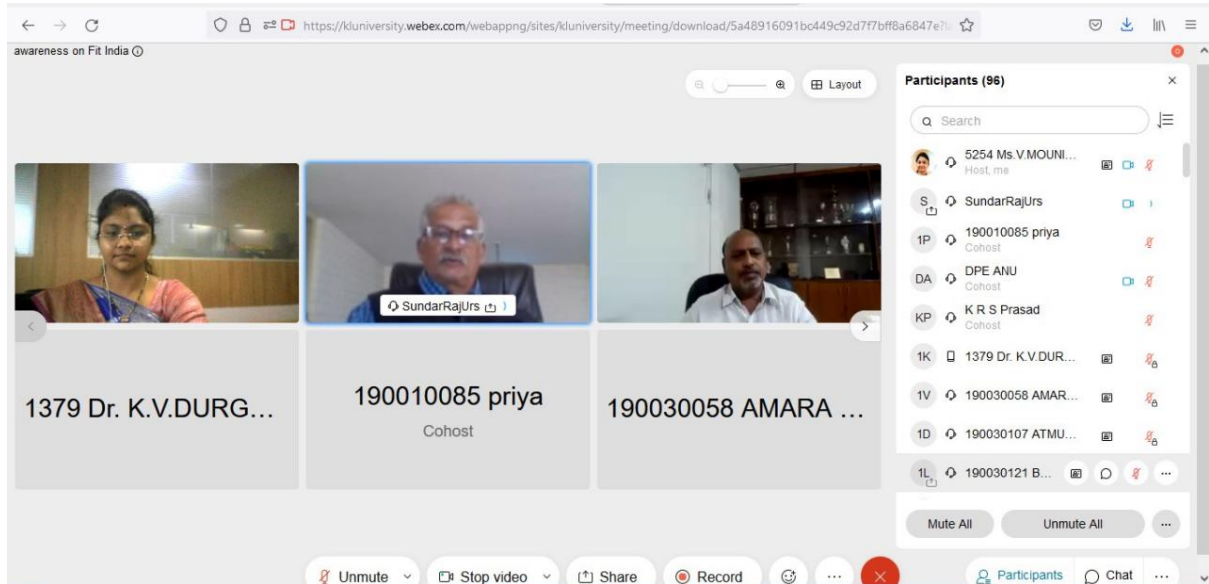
https://kluniversity.webex.com/webappng/sites/kluniversity/meeting/download/5a48916091bc449c92d7f7bff8a6847e?

awareness on Fit India

Layout

Participants (96)

Search

5254 Ms.V.MOUNI...
Host, me

S SundarRajUrs

1P 190010085 priya
Cohost

DA DPE ANU
Cohost

KP K R S Prasad
Cohost

1K 1379 Dr. K.V.DUR...

1V 190030058 AMAR...

1D 190030107 ATMU...

1L 190030121 B...

Mute All

Unmute All

SundarRajUrs

1379 Dr. K.V.DURG...

190010085 priya
Cohost

190030058 AMARA ...

Unmute

Stop video

Share

Record

Participants

Chat